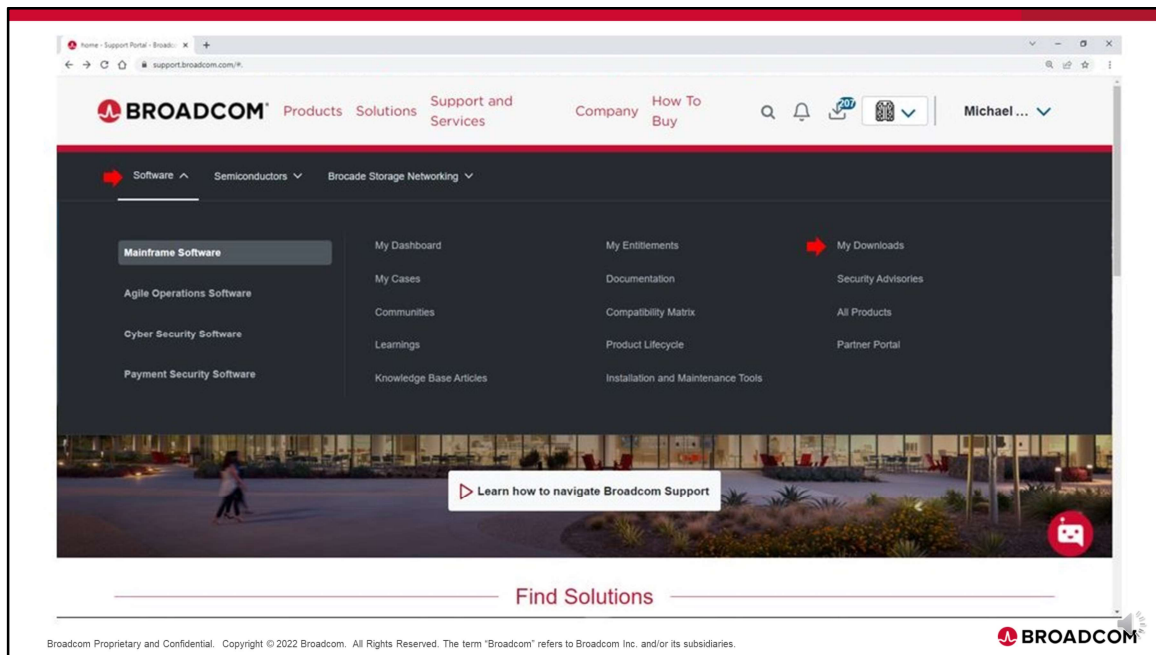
Home - Support Portal - Broadc

support.broadcom.com/#.

BROADCOM Products Solutions Support and Services Company How To Buy

207

Michael ...

Software Semiconductors Brocade Storage Networking

Mainframe Software
Agile Operations Software
Cyber Security Software
Payment Security Software

My Dashboard
My Cases
Communities
Learnings
Knowledge Base Articles

My Entitlements
Documentation
Compatibility Matrix
Product Lifecycle
Installation and Maintenance Tools

My Downloads
Security Advisories
All Products
Partner Portal

Learn how to navigate Broadcom Support

Find Solutions

Broadcom Proprietary and Confidential. Copyright © 2022 Broadcom. All Rights Reserved. The term "Broadcom" refers to Broadcom Inc. and/or its subsidiaries.

BROADCOM